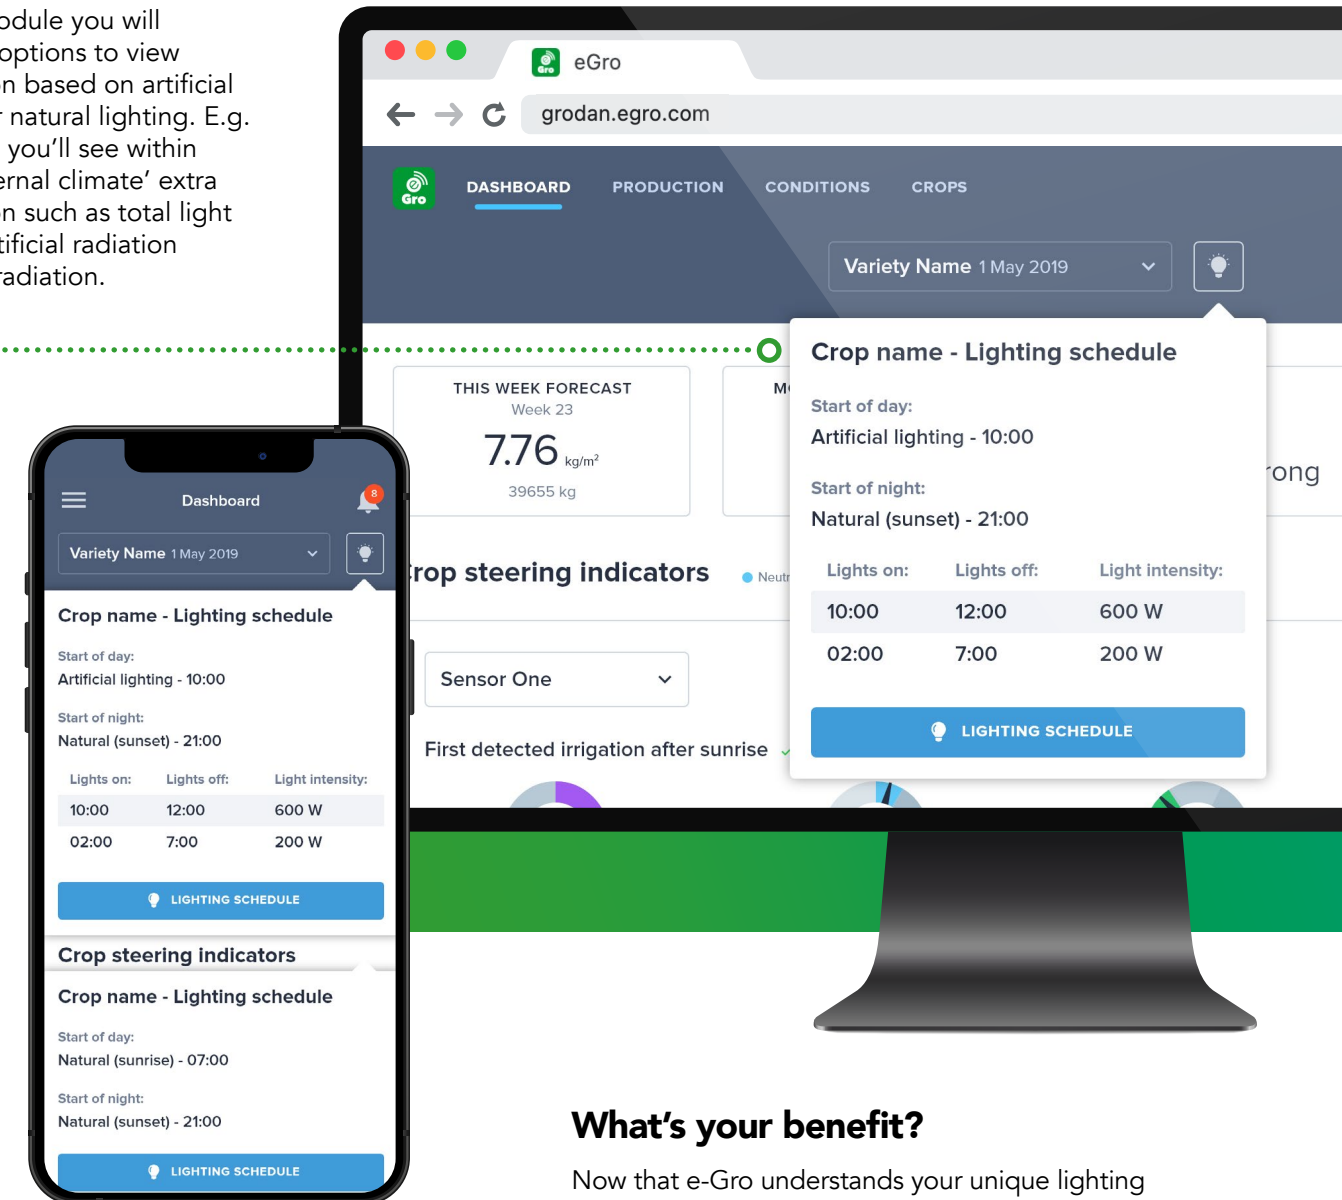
odule you will
options to view
n based on artificial
r natural lighting. E.g.
you'll see within
ernal climate' extra
n such as total light
tificial radiation
radiation.

eGro
grodan.egro.com

Gro DASHBOARD PRODUCTION CONDITIONS CROPS

Variety Name 1 May 2019

THIS WEEK FORECAST
Week 23
7.76 kg/m²
39655 kg

M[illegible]

rong

rop steering indicators

Neutr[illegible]

Sensor One

First detected irrigation after sunrise

Crop name - Lighting schedule

Start of day:
Artificial lighting - 10:00

Start of night:
Natural (sunset) - 21:00

| Lights on: | Lights off: | Light intensity: |
|---|---|---|
| 10:00 | 12:00 | 600 W |
| 02:00 | 7:00 | 200 W |

LIGHTING SCHEDULE

Dashboard 8

Variety Name 1 May 2019

Crop name - Lighting schedule

Start of day:
Artificial lighting - 10:00

Start of night:
Natural (sunset) - 21:00

| Lights on: | Lights off: | Light intensity: |
|---|---|---|
| 10:00 | 12:00 | 600 W |
| 02:00 | 7:00 | 200 W |

LIGHTING SCHEDULE

Crop steering indicators

Crop name - Lighting schedule

Start of day:
Natural (sunrise) - 07:00

Start of night:
Natural (sunset) - 21:00

LIGHTING SCHEDULE

What's your benefit?

Now that e-Gro understands your unique lighting